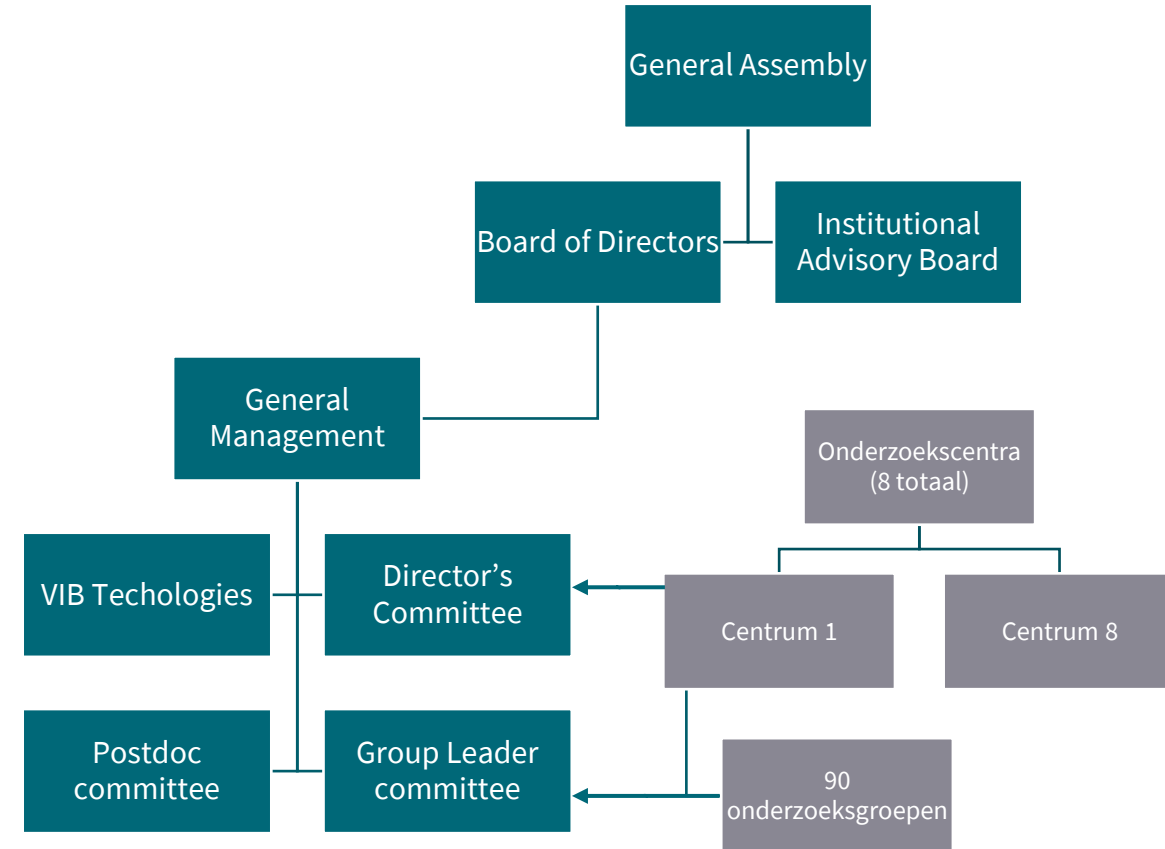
General Assembly

Board of Directors

Institutional Advisory Board

General Management

Onderzoekscentra (8 totaal)

VIB Techologies

Director’s Committee

Centrum 1

Centrum 8

Postdoc committee

Group Leader committee

90 onderzoeksgroepen